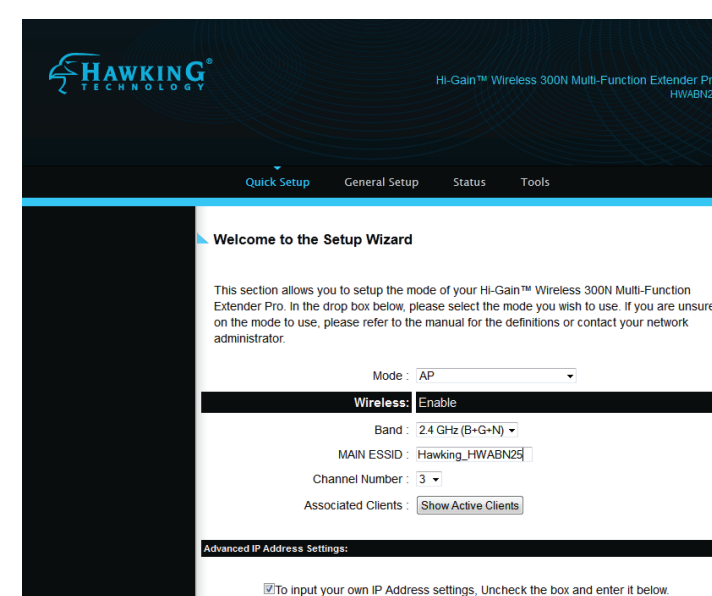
HAWKING®
TECHNOLOGY

Hi-Gain™ Wireless 300N Multi-Function Extender Pr
HWABN2

Quick Setup General Setup Status Tools

Welcome to the Setup Wizard

This section allows you to setup the mode of your Hi-Gain™ Wireless 300N Multi-Function Extender Pro. In the drop box below, please select the mode you wish to use. If you are unsure on the mode to use, please refer to the manual for the definitions or contact your network administrator.

Mode : AP

Wireless: Enable

Band : 2.4 GHz (B+G+N)

MAIN ESSID : Hawking_HWABN25

Channel Number : 3

Associated Clients : Show Active Clients

Advanced IP Address Settings:

To input your own IP Address settings, Uncheck the box and enter it below.